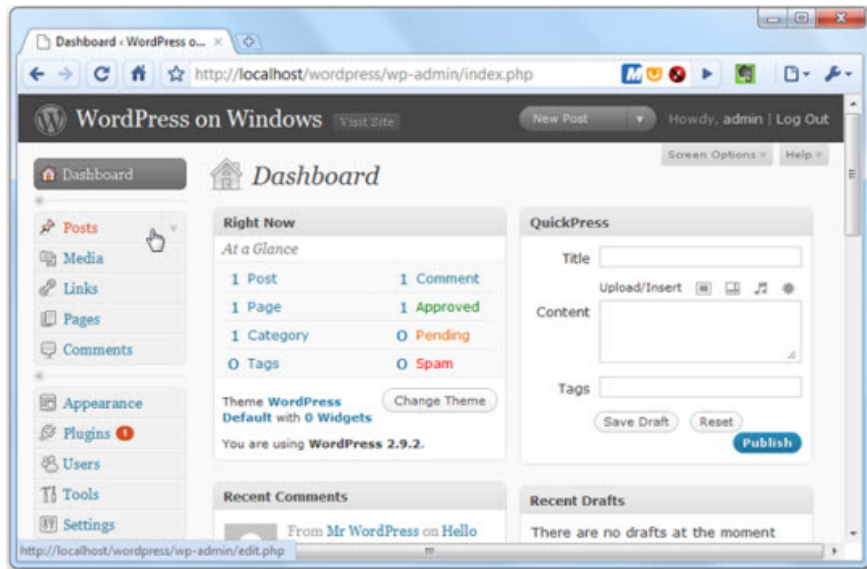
Dashboard ‹ WordPress o... ×

http://localhost/wordpress/wp-admin/index.php

WordPress on Windows Visit Site

New Post

Howdy, admin | Log Out

Screen Options ▾ Help ▾

Dashboard

Dashboard

Posts

Media

Links

Pages

Comments

Appearance

Plugins 1

Users

Tools

Settings

Right Now

At a Glance

| | | | |
|---|---|---|---|
| 1 | Post | 1 | Comment |
| 1 | Page | 1 | Approved |
| 1 | Category | 0 | Pending |
| 0 | Tags | 0 | Spam |

Theme WordPress Default with 0 Widgets

Change Theme

You are using WordPress 2.9.2.

QuickPress

Title

Upload/Insert

Content

Tags

Save Draft Reset

Publish

Recent Comments

From Mr WordPress on Hello

Recent Drafts

There are no drafts at the moment

http://localhost/wordpress/wp-admin/edit.php